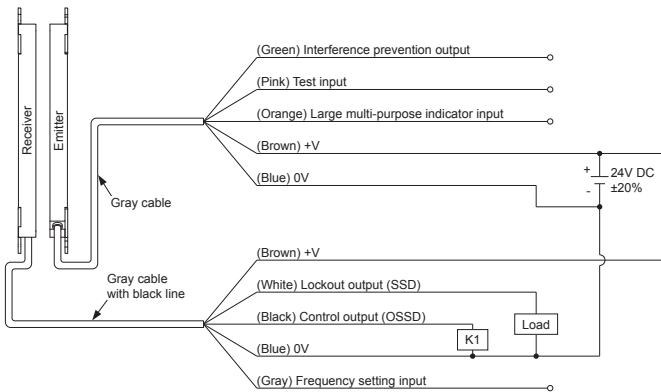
Receiver

Emitter

(Green) Interference prevention output

(Pink) Test input

(Orange) Large multi-purpose indicator input

(Brown) +V

(Blue) 0V

Gray cable

+
-
24V DC
±20%

(Brown) +V

Gray cable with black line

(White) Lockout output (SSD)

(Black) Control output (OSSD)

Load

K1

(Blue) 0V

(Gray) Frequency setting input